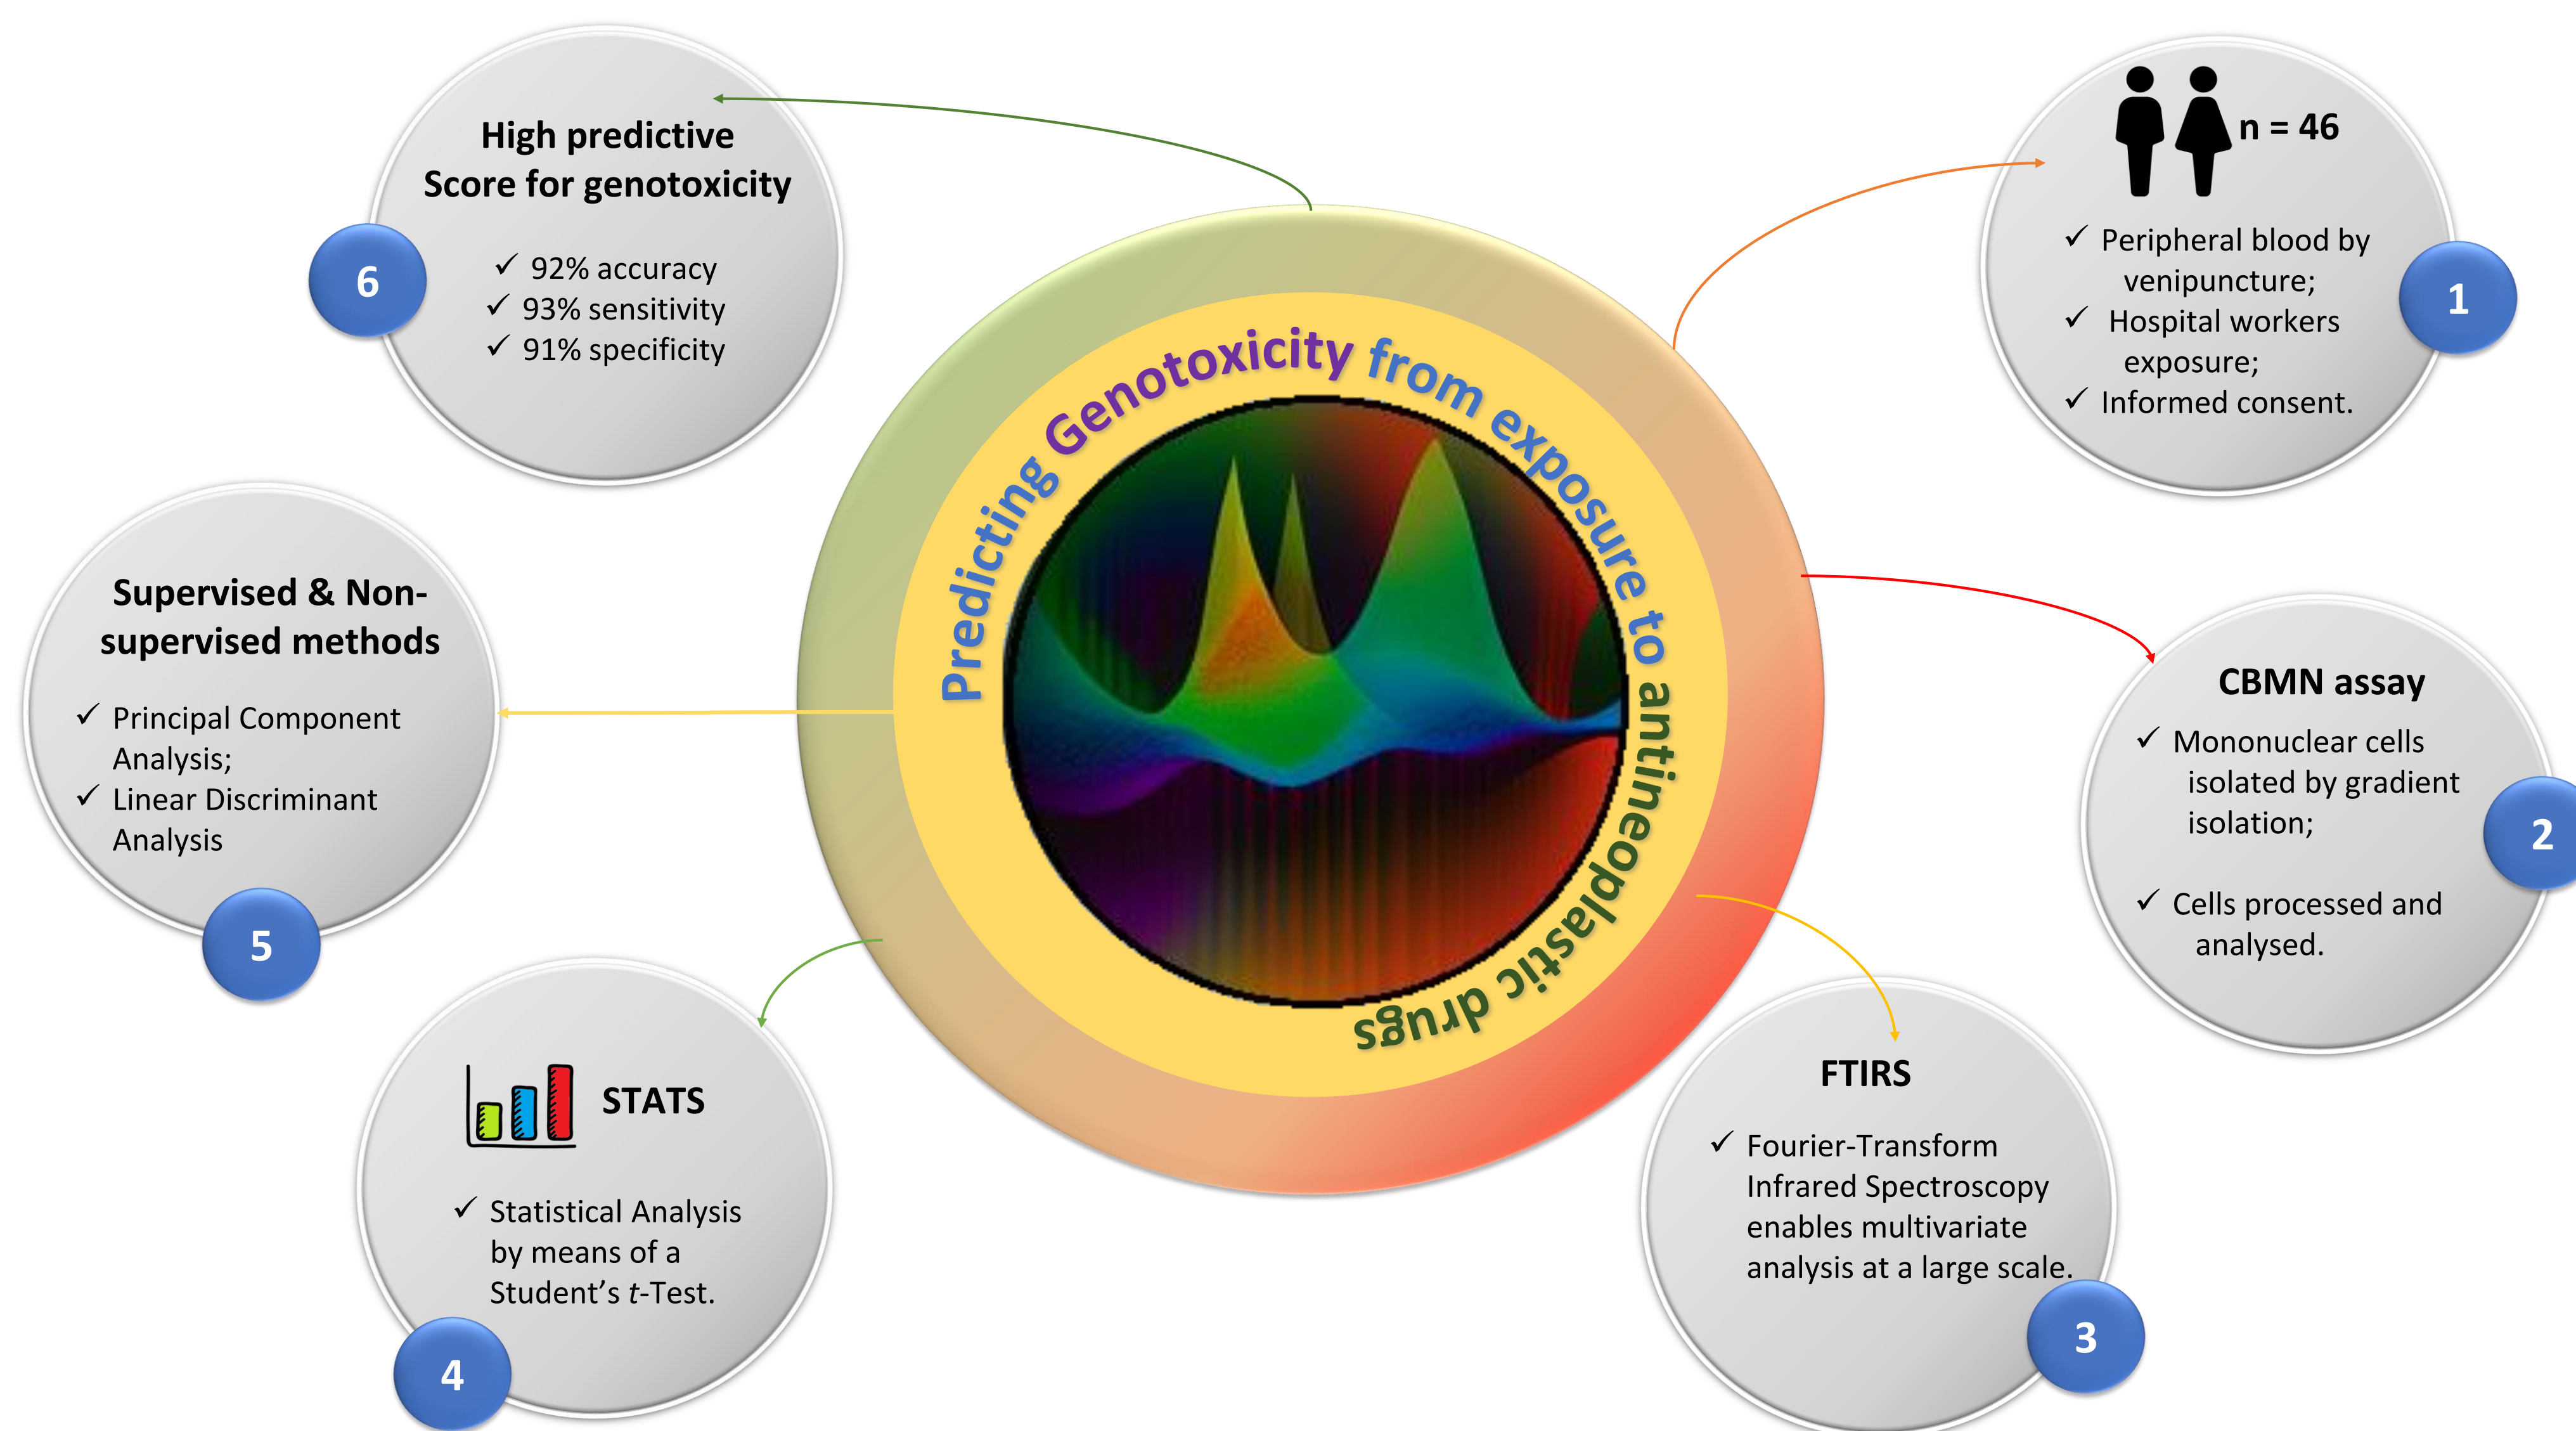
Predicting Genotoxicity from exposure to antineoplastic drugs

1

n = 46

✓ Peripheral blood by venipuncture;
✓ Hospital workers exposure;
✓ Informed consent.

2

CBMN assay

✓ Mononuclear cells isolated by gradient isolation;

✓ Cells processed and analysed.

3

FTIRS

✓ Fourier-Transform Infrared Spectroscopy enables multivariate analysis at a large scale.

4

STATS

✓ Statistical Analysis by means of a Student's *t*-Test.

5

Supervised & Non-supervised methods

✓ Principal Component Analysis;
✓ Linear Discriminant Analysis

6

High predictive Score for genotoxicity

✓ 92% accuracy
✓ 93% sensitivity
✓ 91% specificity